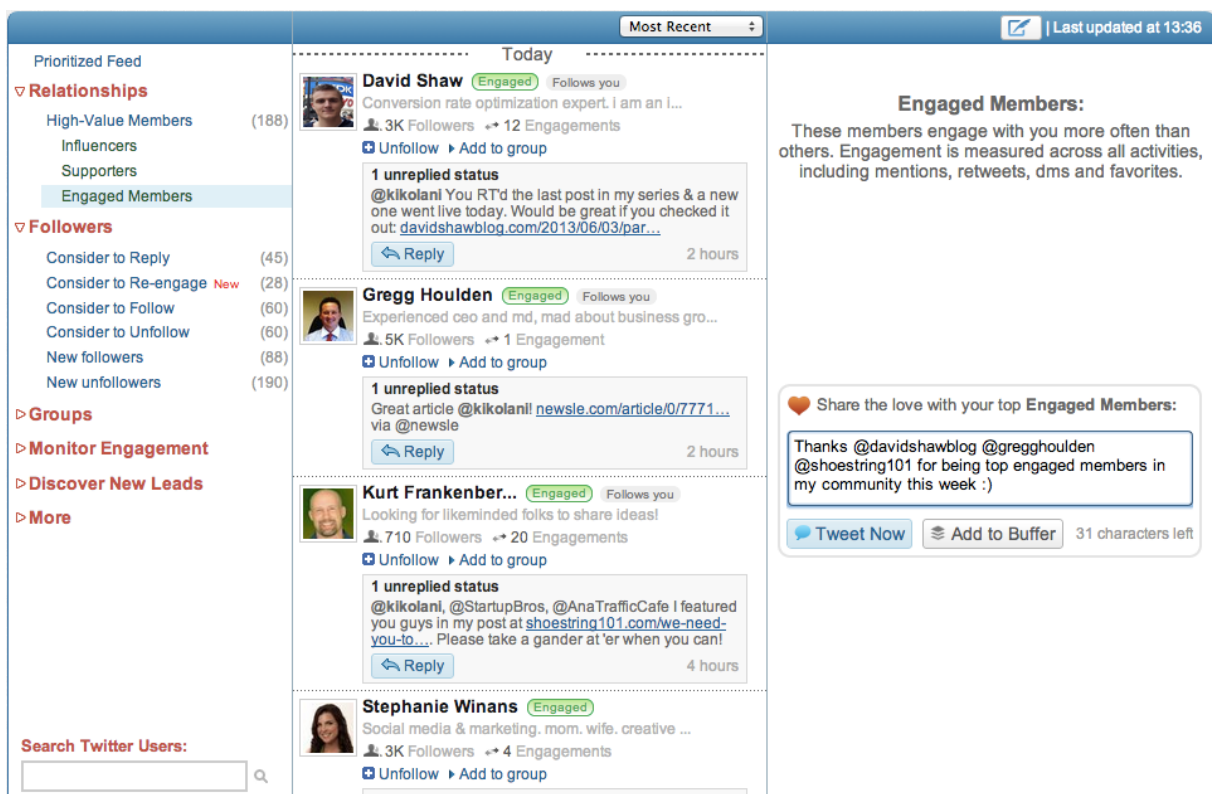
Most Recent

| Last updated at 13:36

Prioritized Feed

▽ Relationships

High-Value Members (188)

Influencers

Supporters

Engaged Members

▽ Followers

Consider to Reply (45)

Consider to Re-engage New (28)

Consider to Follow (60)

Consider to Unfollow (60)

New followers (88)

New unfollowers (190)

▷ Groups

▷ Monitor Engagement

▷ Discover New Leads

▷ More

Search Twitter Users:

Today

David Shaw Engaged Follows you

Conversion rate optimization expert. i am an i...

3K Followers 12 Engagements

Unfollow Add to group

1 unreplied status

@kikolani You RT'd the last post in my series & a new one went live today. Would be great if you checked it out: davidshawblog.com/2013/06/03/par...

Reply 2 hours

Gregg Houlden Engaged Follows you

Experienced ceo and md, mad about business gro...

5K Followers 1 Engagement

Unfollow Add to group

1 unreplied status

Great article @kikolani! newsle.com/article/0/7771... via @newsle

Reply 2 hours

Kurt Frankenber... Engaged Follows you

Looking for likeminded folks to share ideas!

710 Followers 20 Engagements

Unfollow Add to group

1 unreplied status

@kikolani, @StartupBros, @AnaTrafficCafe I featured you guys in my post at shoestring101.com/we-need-you-to-.... Please take a gander at 'er when you can!

Reply 4 hours

Stephanie Winans Engaged

Social media & marketing. mom. wife. creative ...

3K Followers 4 Engagements

Unfollow Add to group

Engaged Members:

These members engage with you more often than others. Engagement is measured across all activities, including mentions, retweets, dms and favorites.

Share the love with your top Engaged Members:

Thanks @davidshawblog @gregghoulden @shoestring101 for being top engaged members in my community this week :)

Tweet Now Add to Buffer 31 characters left